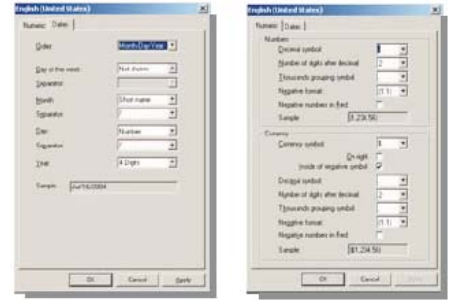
English (United States)

Numeric | Dates

Order | Month/Day/Year

Day of the week | Not displays

Separator

Month | Short name

Separator | /

Day | Number

Separator | /

Year | 4 Digits

Sample | Jun/16/2004

OK | Cancel | Apply

English (United States)

Numeric | Dates

Numbers

Decimal symbol | .

Number of digits after decimal | 2

Thousands grouping symbol | ,

Negative format | (1.1)

Negative numbers in Red

Sample | (1,234.56)

Currency

Currency symbol | $

On right

Inside of negative symbol

Decimal symbol | .

Number of digits after decimal | 2

Thousands grouping symbol | ,

Negative format | (1.1)

Negative numbers in Red

Sample | ($1,234.56)

OK | Cancel | Apply